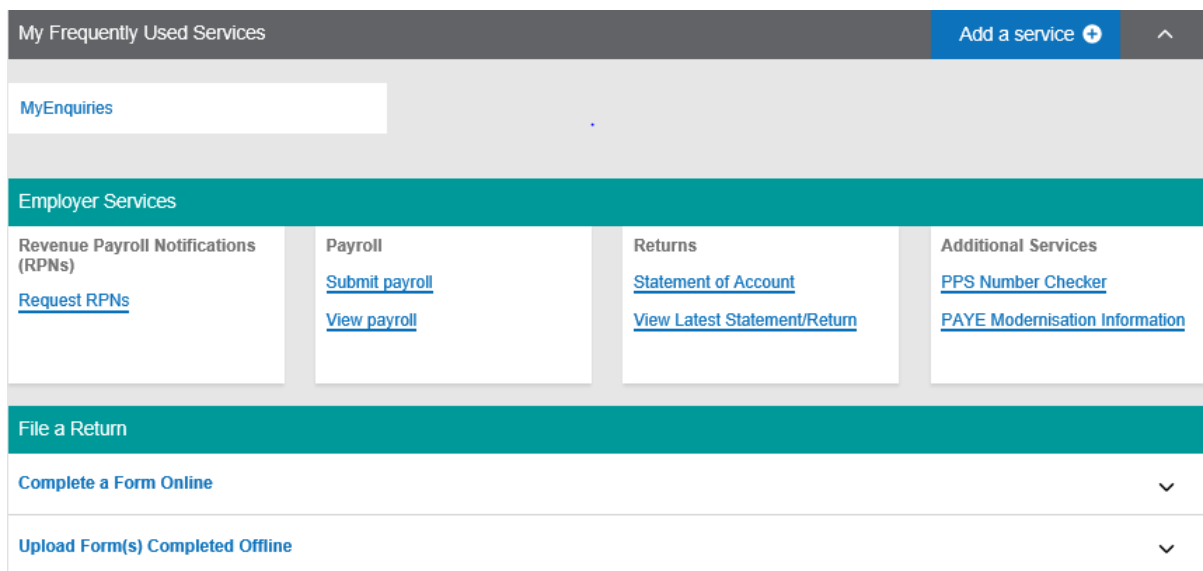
My Frequently Used Services

Add a service

MyEnquiries

Employer Services

Revenue Payroll Notifications (RPNs)

Request RPNs

Payroll

Submit payroll

View payroll

Returns

Statement of Account

View Latest Statement/Return

Additional Services

PPS Number Checker

PAYE Modernisation Information

File a Return

Complete a Form Online

Upload Form(s) Completed Offline